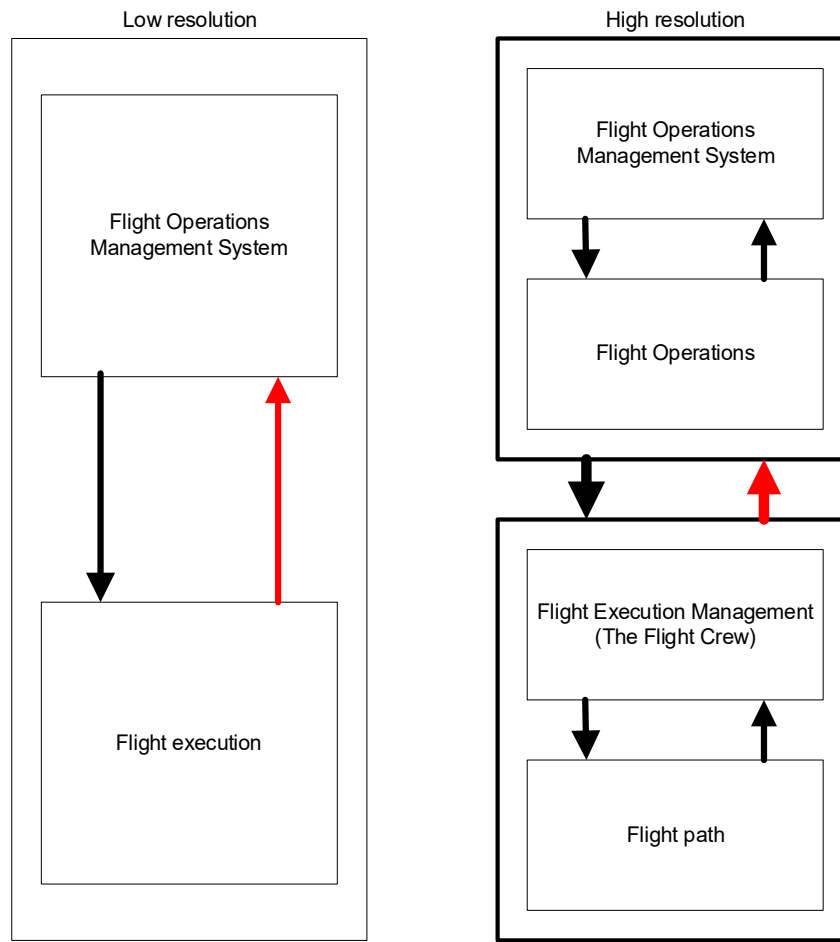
Low resolution

Flight Operations Management System

Flight execution

High resolution

Flight Operations Management System

Flight Operations

Flight Execution Management (The Flight Crew)

Flight path